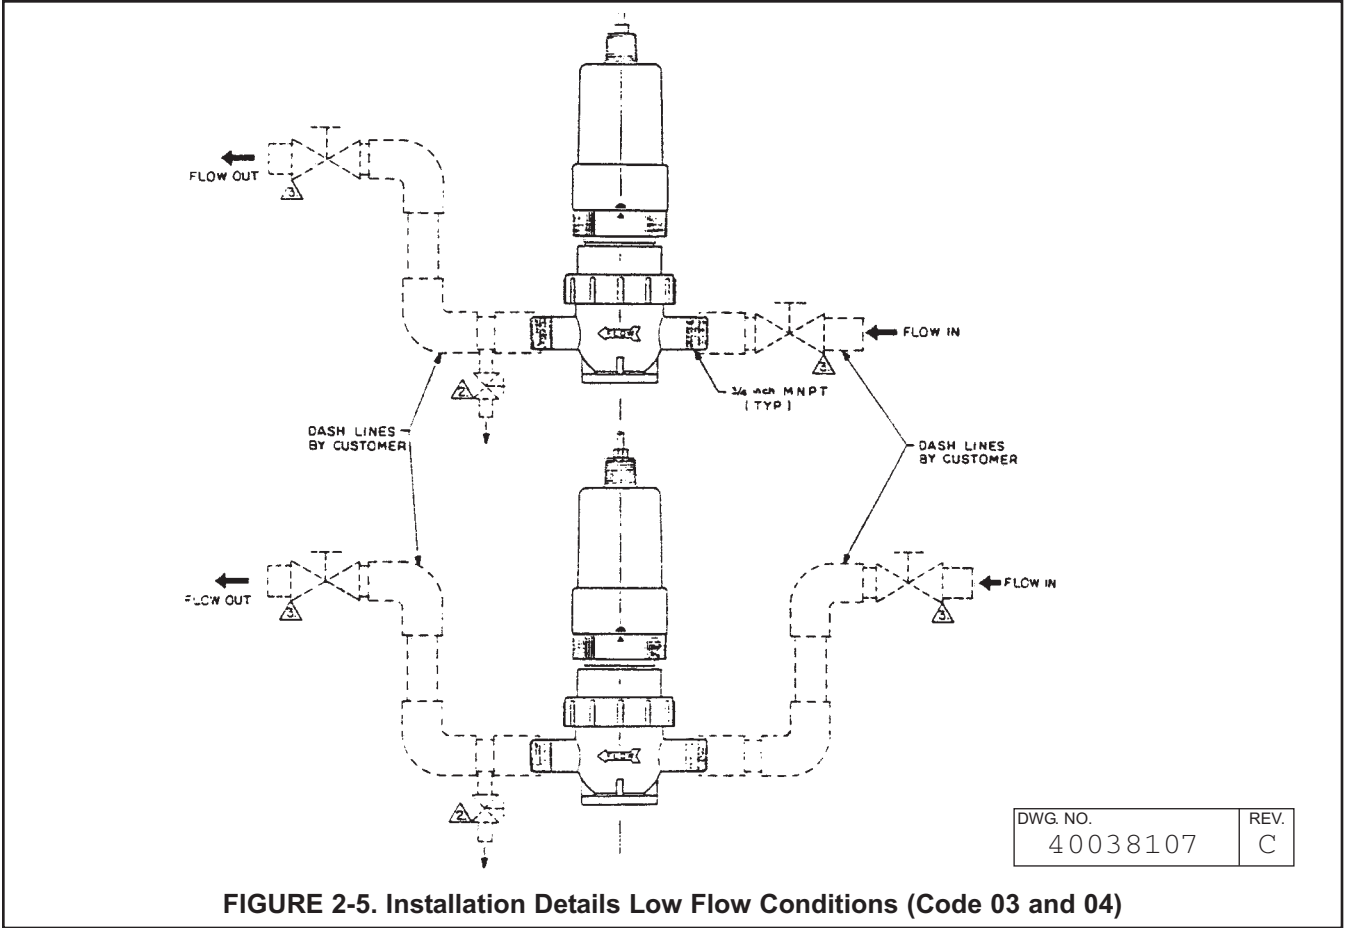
FLOW OUT

3

FLOW IN

3

2

3/4 inch MNPT (TYP)

DASH LINES BY CUSTOMER

DASH LINES BY CUSTOMER

FLOW OUT

3

FLOW IN

3

2

| DWG. NO. | REV. |
|---|---|
| 40038107 | C |

FIGURE 2-5. Installation Details Low Flow Conditions (Code 03 and 04)